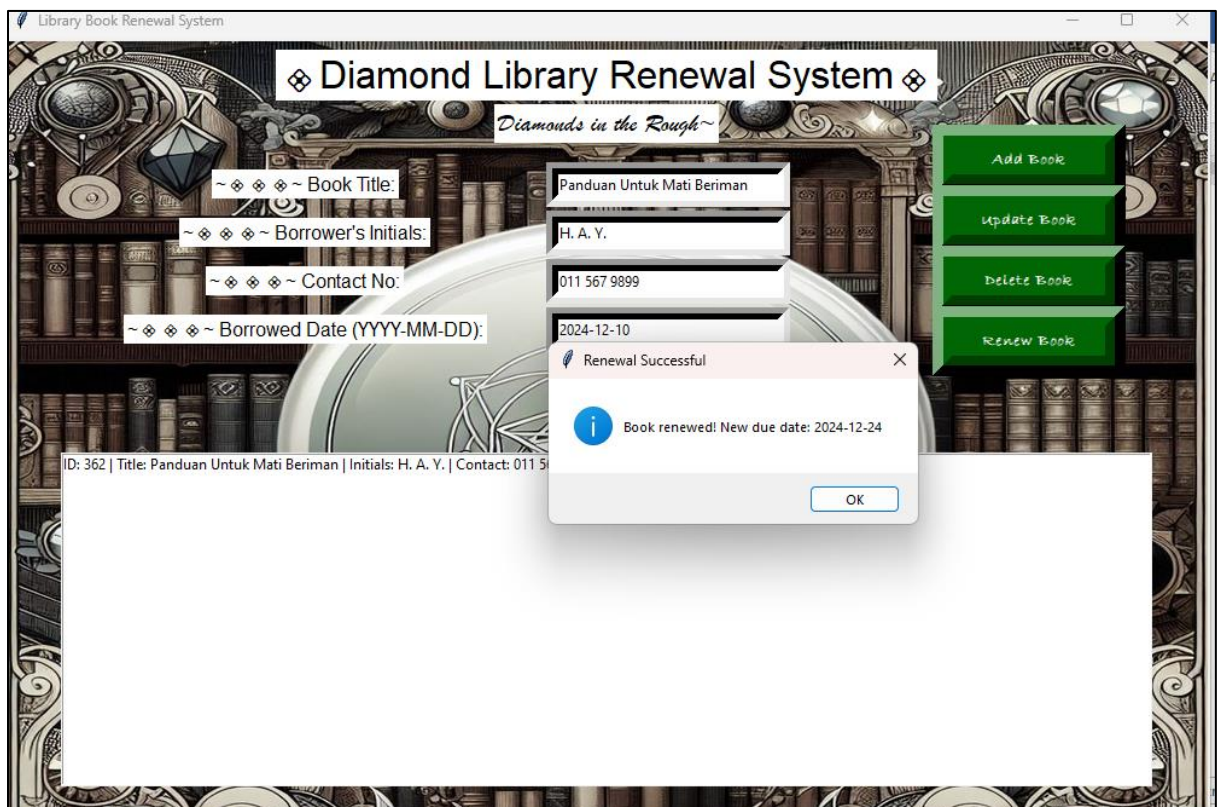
Library Book Renewal System

⊗ Diamond Library Renewal System ⊗

Diamonds in the Rough~

~ ⊗ ⊗ ⊗ ~ Book Title:

Panduan Untuk Mati Beriman

~ ⊗ ⊗ ⊗ ~ Borrower's Initials:

H. A. Y.

~ ⊗ ⊗ ⊗ ~ Contact No:

011 567 9899

~ ⊗ ⊗ ⊗ ~ Borrowed Date (YYYY-MM-DD):

2024-12-10

Add Book

Update Book

Delete Book

Renew Book

Renewal Successful

Book renewed! New due date: 2024-12-24

OK

ID: 362 | Title: Panduan Untuk Mati Beriman | Initials: H. A. Y. | Contact: 011 5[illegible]